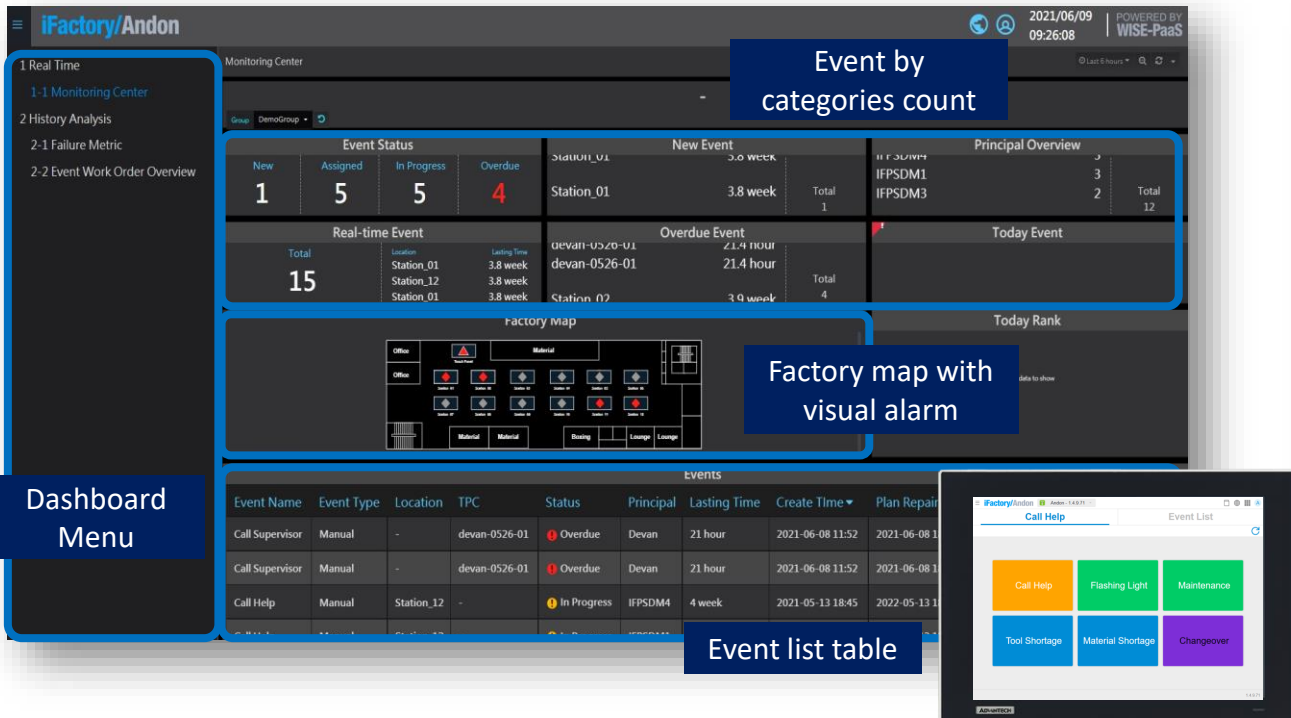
iFactory/Andon

2021/06/09
09:26:08

POWERED BY
WISE-PaaS

1 Real Time
1-1 Monitoring Center
2 History Analysis
2-1 Failure Metric
2-2 Event Work Order Overview

Monitoring Center

Last 6 hours

Event by categories count

Group DemoGroup

Event Status
New 1
Assigned 5
In Progress 5
Overdue 4

New Event
Station_01 3.8 week
Station_01 3.8 week
Total 1

Principal Overview
IFPSDM4 3
IFPSDM1 3
IFPSDM3 2
Total 12

Real-time Event
Total 15
Location Lasting Time
Station_01 3.8 week
Station_12 3.8 week
Station_01 3.8 week

Overdue Event
devan-0526-01 21.4 hour
devan-0526-01 21.4 hour
Station_02 3.9 week
Total 4

Today Event

Factory Map
Office
Office
Material
Material
Material
Boxing
Lounge
Lounge

Today Rank
data to show

Factory map with visual alarm

Dashboard Menu

Events

| Event Name | Event Type | Location | TPC | Status | Principal | Lasting Time | Create TIme | Plan Repair |
|---|---|---|---|---|---|---|---|---|
| Call Supervisor | Manual | - | devan-0526-01 | Overdue | Devan | 21 hour | 2021-06-08 11:52 | 2021-06-08 1 |
| Call Supervisor | Manual | - | devan-0526-01 | Overdue | Devan | 21 hour | 2021-06-08 11:52 | 2021-06-08 1 |
| Call Help | Manual | Station_12 | - | In Progress | IFPSDM4 | 4 week | 2021-05-13 18:45 | 2022-05-13 1 |

Event list table

iFactory/Andon
Call Help
Event List
Call Help
Flashing Light
Maintenance
Tool Shortage
Material Shortage
Changeover
ADVANTECH